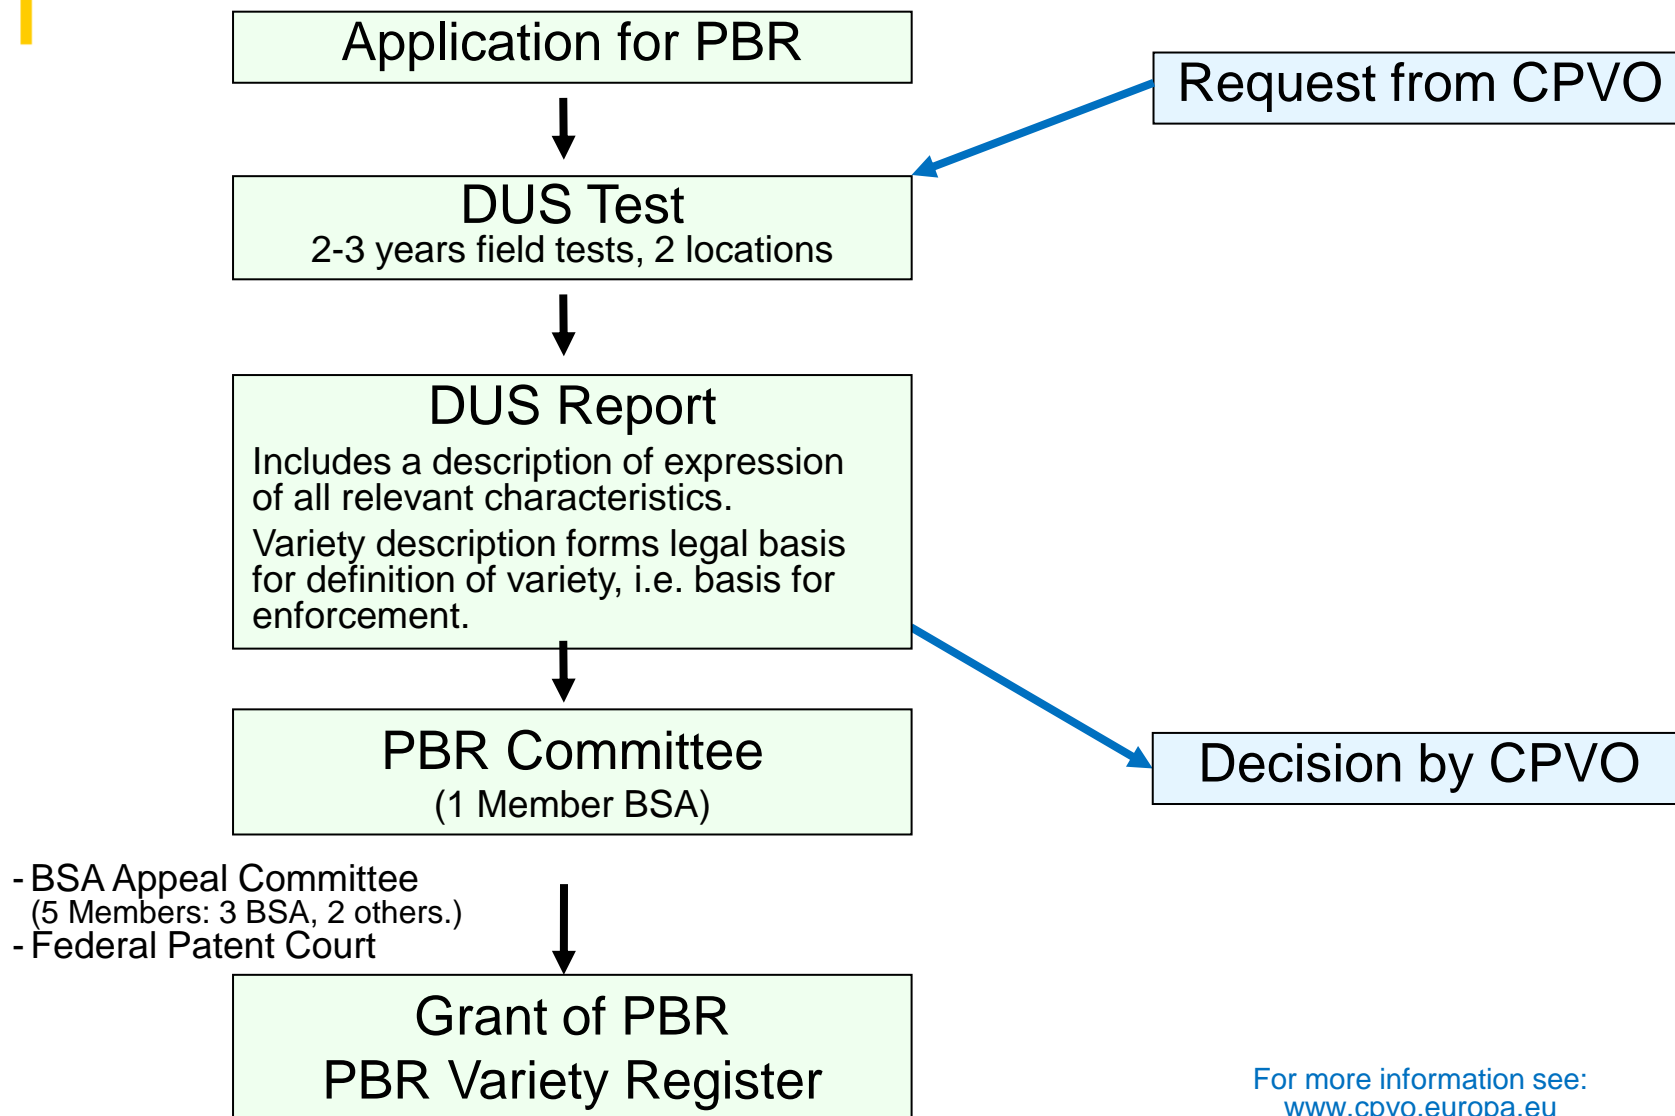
Application for PBR

Request from CPVO

DUS Test
2-3 years field tests, 2 locations

DUS Report
Includes a description of expression of all relevant characteristics.
Variety description forms legal basis for definition of variety, i.e. basis for enforcement.

PBR Committee
(1 Member BSA)

Decision by CPVO

- BSA Appeal Committee
(5 Members: 3 BSA, 2 others.)
- Federal Patent Court

Grant of PBR
PBR Variety Register

For more information see:
www.cpvo.europa.eu